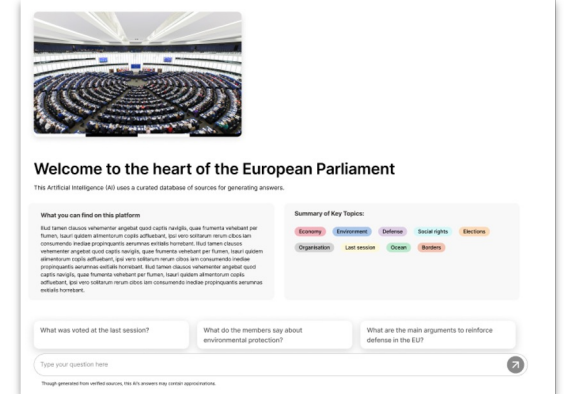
Welcome to the heart of the European Parliament

This Artificial Intelligence (AI) uses a curated database of sources for generating answers.

What you can find on this platform

Illud tamen clausos vehementer angebat quod captis navigiis, quae frumenta vehebant per flumen, Isauri quidem alimentorum copiis adfluebant, ipsi vero solitarum rerum cibos iam consumendo inediae propinquantis aerumnas exitialis horrebant. Illud tamen clausos vehementer angebat quod captis navigiis, quae frumenta vehebant per flumen, Isauri quidem alimentorum copiis adfluebant, ipsi vero solitarum rerum cibos iam consumendo inediae propinquantis aerumnas exitialis horrebant. Illud tamen clausos vehementer angebat quod captis navigiis, quae frumenta vehebant per flumen, Isauri quidem alimentorum copiis adfluebant, ipsi vero solitarum rerum cibos iam consumendo inediae propinquantis aerumnas exitialis horrebant.

Summary of Key Topics:

Economy Environment Defense Social rights Elections Organisation Last session Ocean Borders

What was voted at the last session?

What do the members say about environmental protection?

What are the main arguments to reinforce defense in the EU?

Type your question here

Though generated from verified sources, this AI's answers may contain approximations.